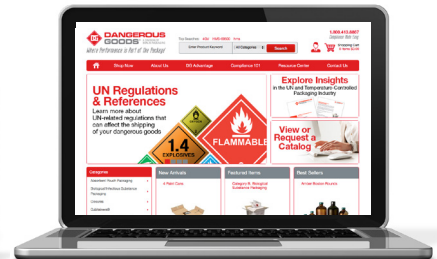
DANGEROUS GOODS

where Performance is Part of the Package!

Enter Product Keyword

All Categories

Search

1.800.415.6657

Shopping Cart

Shop Now

About Us

DG Advantage

Compliance 101

Resource Center

Contact Us

UN Regulations & References

Learn more about UN-related regulations that can affect the shipping of your dangerous goods

1.4 EXPLOSIVES

FLAMMABLE

Explore Insights in the UN and Temperature-Controlled Packaging Industry

View or Request a Catalog

Categories

New Arrivals

Featured Items

Best Sellers